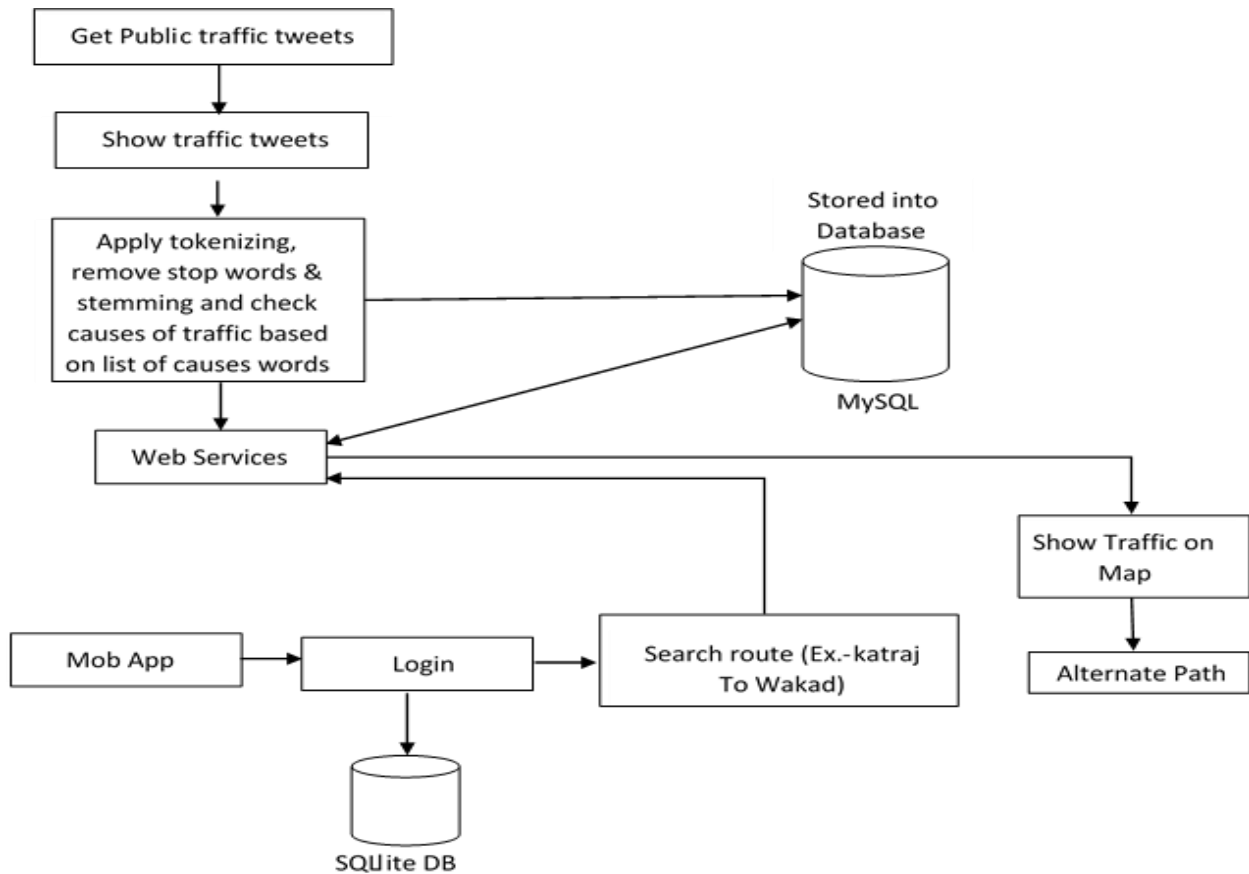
Get Public traffic tweets

Show traffic tweets

Apply tokenizing, remove stop words & stemming and check causes of traffic based on list of causes words

Stored into Database

MySQL

Web Services

Show Traffic on Map

Alternate Path

Mob App

Login

Search route (Ex.-katraj To Wakad)

SQLite DB